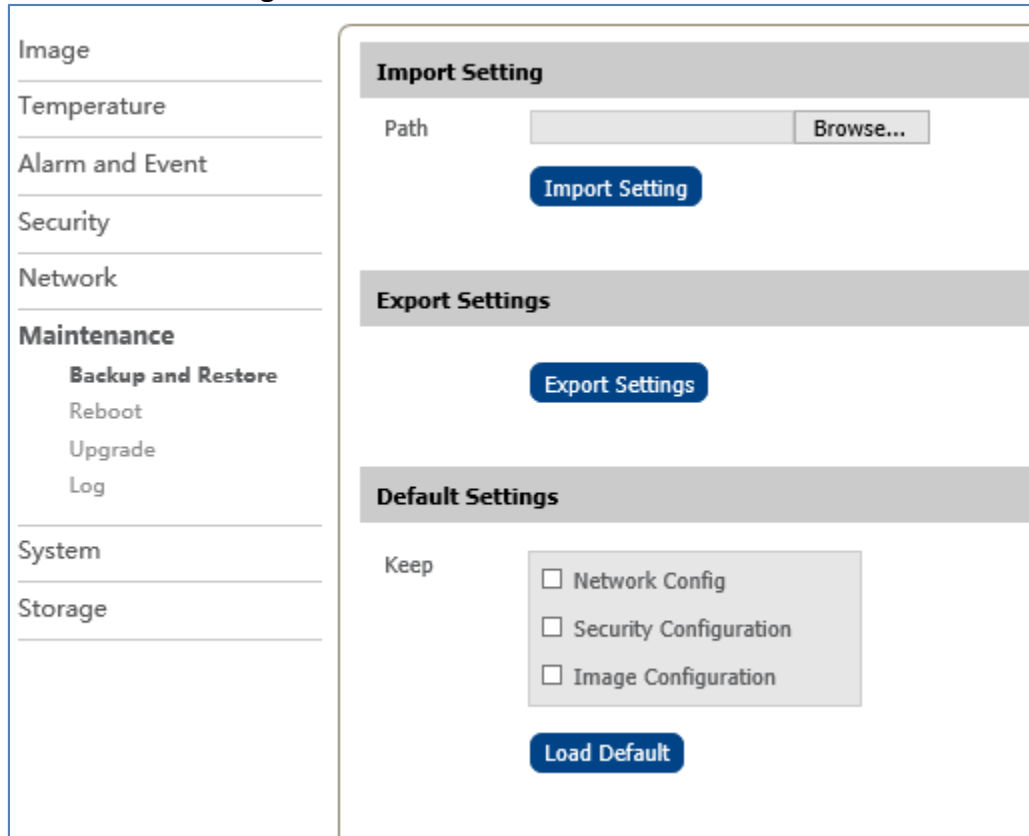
Image
Temperature
Alarm and Event
Security
Network
Maintenance
Backup and Restore
Reboot
Upgrade
Log
System
Storage

Import Setting
Path
Browse...
Import Setting

Export Settings
Export Settings

Default Settings
Keep
☐ Network Config
☐ Security Configuration
☐ Image Configuration
Load Default